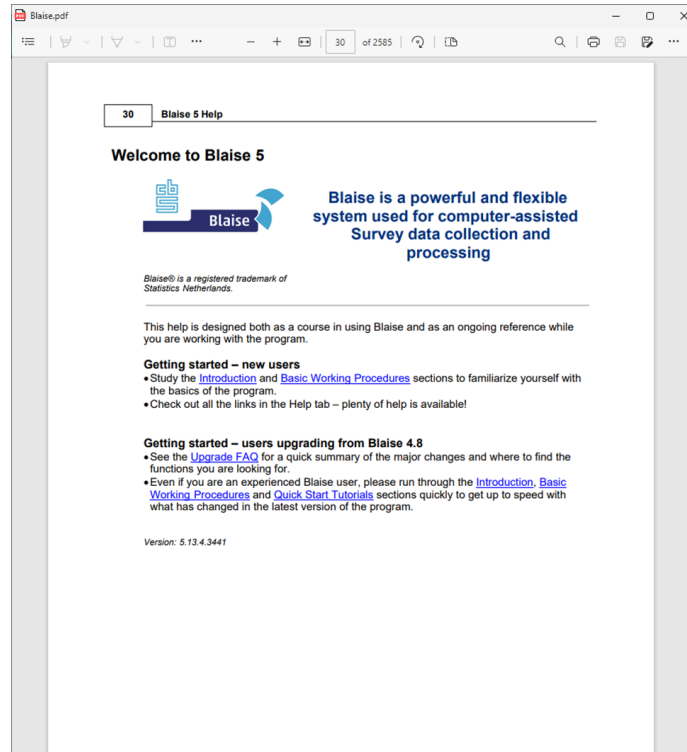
Blaise.pdf

30 of 2585

30 Blaise 5 Help

Welcome to Blaise 5

cbs Blaise

Blaise is a powerful and flexible system used for computer-assisted Survey data collection and processing

Blaise® is a registered trademark of Statistics Netherlands.

This help is designed both as a course in using Blaise and as an ongoing reference while you are working with the program.

Getting started – new users
• Study the Introduction and Basic Working Procedures sections to familiarize yourself with the basics of the program.
• Check out all the links in the Help tab – plenty of help is available!

Getting started – users upgrading from Blaise 4.8
• See the Upgrade FAQ for a quick summary of the major changes and where to find the functions you are looking for.
• Even if you are an experienced Blaise user, please run through the Introduction, Basic Working Procedures and Quick Start Tutorials sections quickly to get up to speed with what has changed in the latest version of the program.

Version: 5.13.4.3441